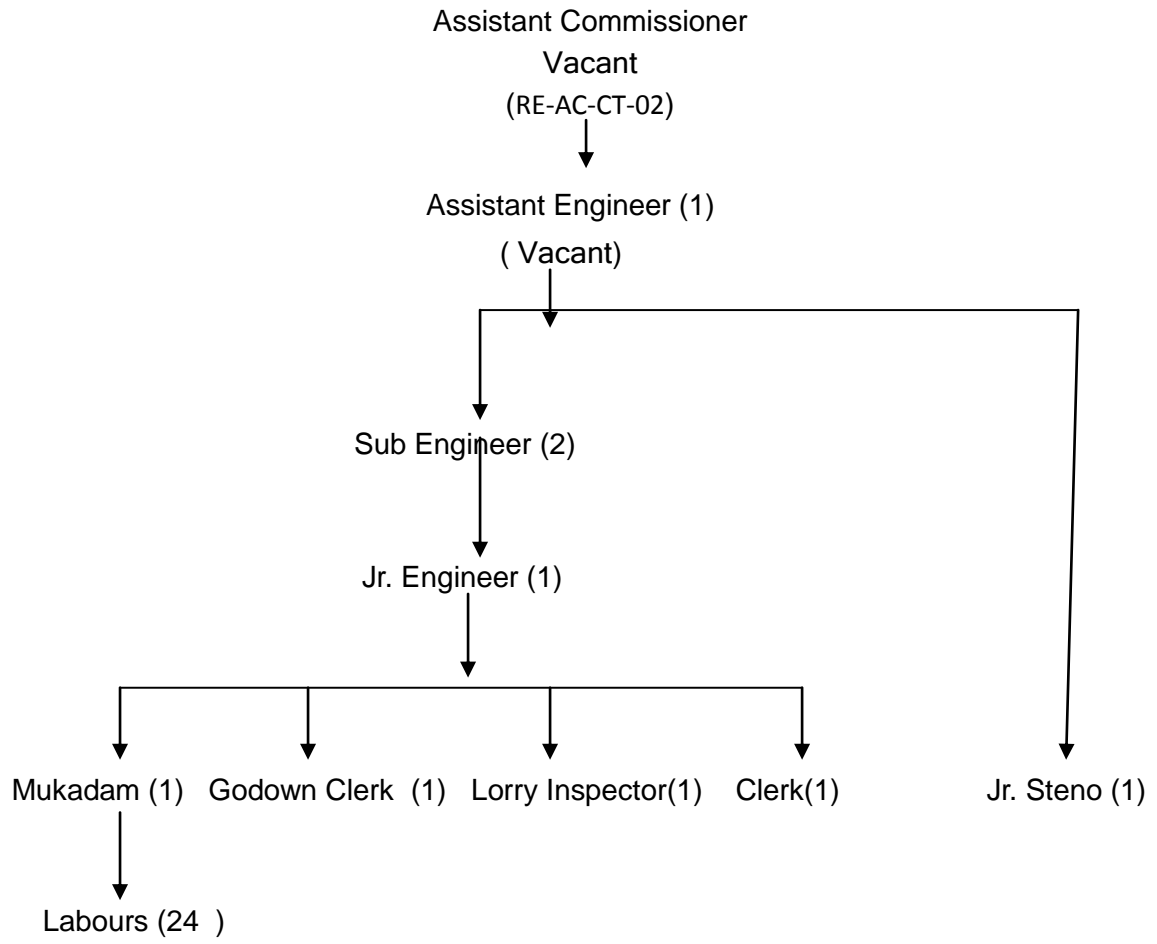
Assistant Commissioner
Vacant
(RE-AC-CT-02)

Assistant Engineer (1)
( Vacant)

Sub Engineer (2)

Jr. Engineer (1)

Mukadam (1) Godown Clerk (1) Lorry Inspector(1) Clerk(1) Jr. Steno (1)

Labours (24 )